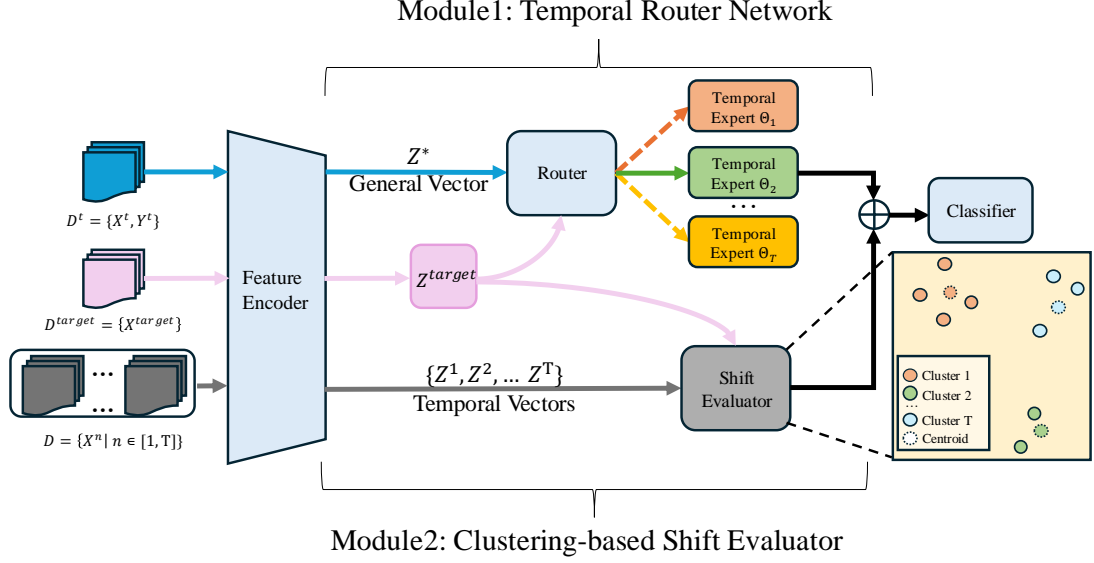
Module1: Temporal Router Network

$D^t = \{X^t, Y^t\}$

$D^{target} = \{X^{target}\}$

...

...

$D = \{X^n | n \in [1, \mathrm{T}]\}$

Feature Encoder

$Z^*$
General Vector

$Z^{target}$

Router

Temporal Expert $\Theta_1$

Temporal Expert $\Theta_2$

. . .

Temporal Expert $\Theta_T$

$\oplus$

Classifier

$\{Z^1, Z^2, ... Z^{\mathrm{T}}\}$
Temporal Vectors

Shift Evaluator

Cluster 1
Cluster 2
...
Cluster T
Centroid

Module2: Clustering-based Shift Evaluator